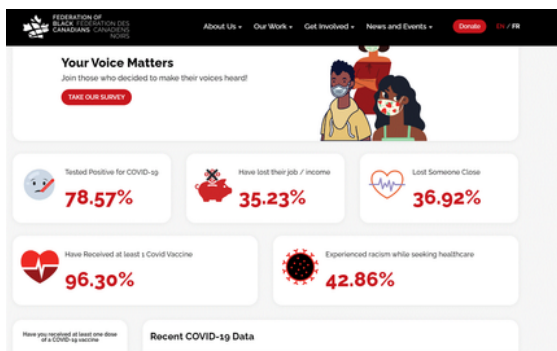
FEDERATION OF BLACK CANADIANS FÉDÉRATION DES CANADIENS NOIRS

About Us ▾ Our Work ▾ Get Involved ▾ News and Events ▾ Donate EN / FR

Your Voice Matters

Join those who decided to make their voices heard!

TAKE OUR SURVEY

Tested Positive for COVID-19
78.57%

Have lost their job / income
35.23%

Lost Someone Close
36.92%

Have Received at least 1 Covid Vaccine
96.30%

Experienced racism while seeking healthcare
42.86%

Have you received at least one dose of a COVID-19 vaccine

Recent COVID-19 Data